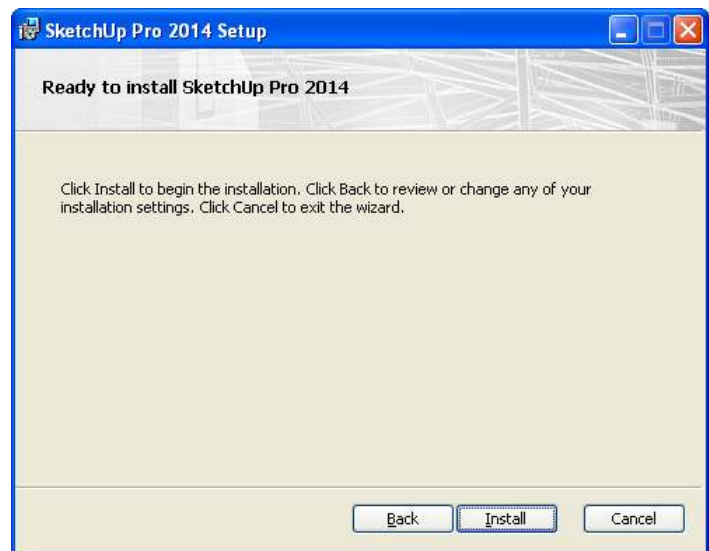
SketchUp Pro 2014 Setup

Ready to install SketchUp Pro 2014

Click Install to begin the installation. Click Back to review or change any of your installation settings. Click Cancel to exit the wizard.

Back Install Cancel